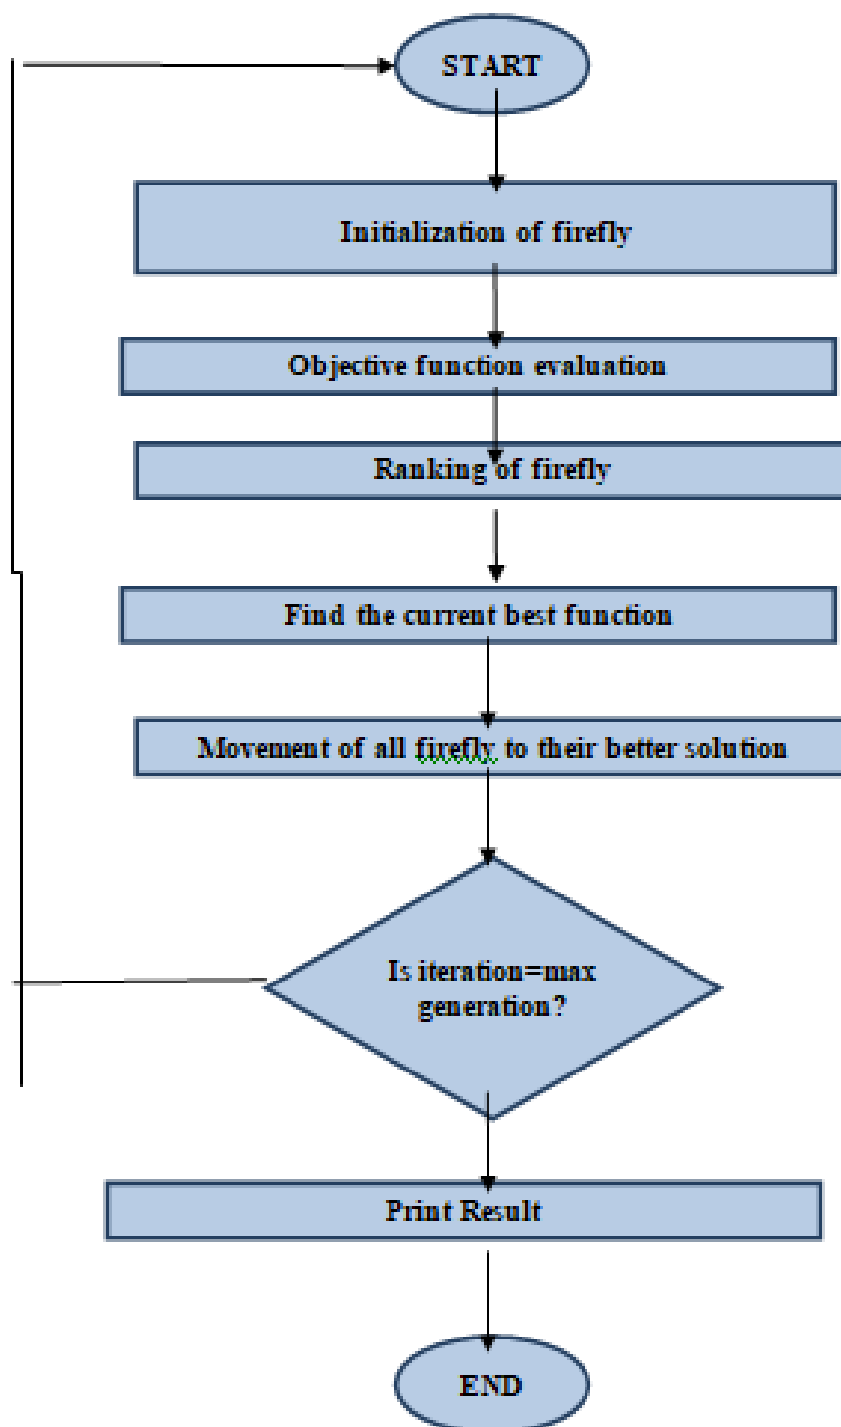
START

Initialization of firefly

Objective function evaluation

Ranking of firefly

Find the current best function

Movement of all firefly to their better solution

Is iteration=max generation?

Print Result

END